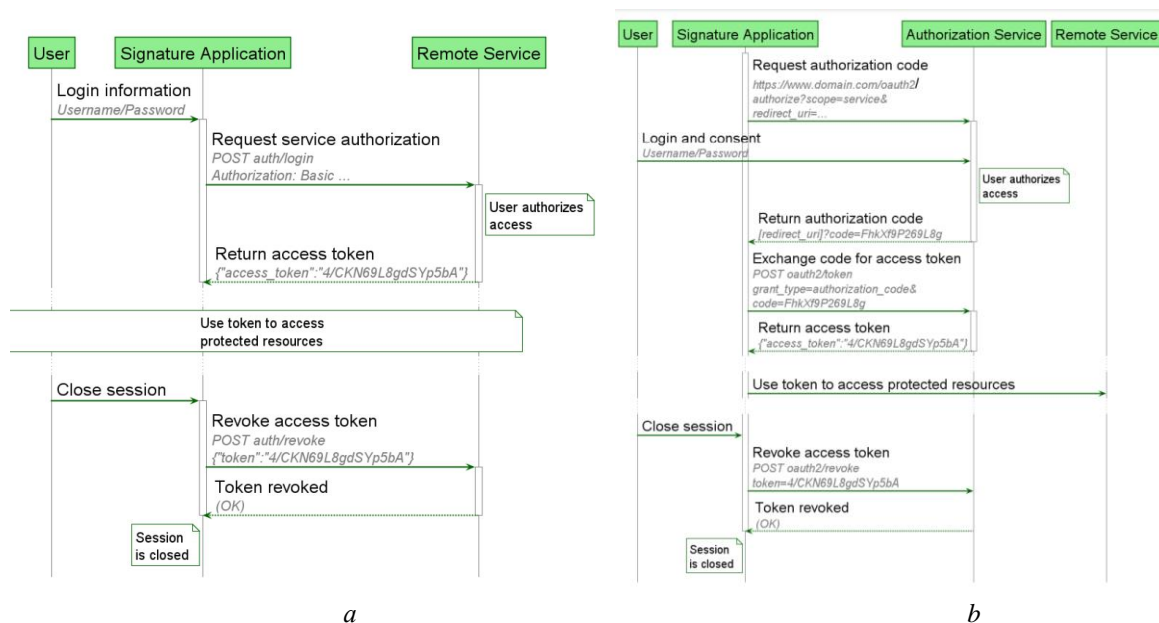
User

Signature Application

Remote Service

Login information
Username/Password

Request service authorization
POST auth/login
Authorization: Basic ...

User authorizes access

Return access token
{"access_token":"4/CKN69L8gdSYp5bA"}

Use token to access protected resources

Close session

Revoke access token
POST auth/revoke
{"token":"4/CKN69L8gdSYp5bA"}

Token revoked
(OK)

Session is closed

a

User

Signature Application

Authorization Service

Remote Service

Request authorization code
https://www.domain.com/oauth2/authorize?scope=service&redirect_uri=...

Login and consent
Username/Password

User authorizes access

Return authorization code
[redirect_uri]?code=FhkXf9P269L8g

Exchange code for access token
POST oauth2/token
grant_type=authorization_code&code=FhkXf9P269L8g

Return access token
{"access_token":"4/CKN69L8gdSYp5bA"}

Use token to access protected resources

Close session

Revoke access token
POST oauth2/revoke
token=4/CKN69L8gdSYp5bA

Token revoked
(OK)

Session is closed

b